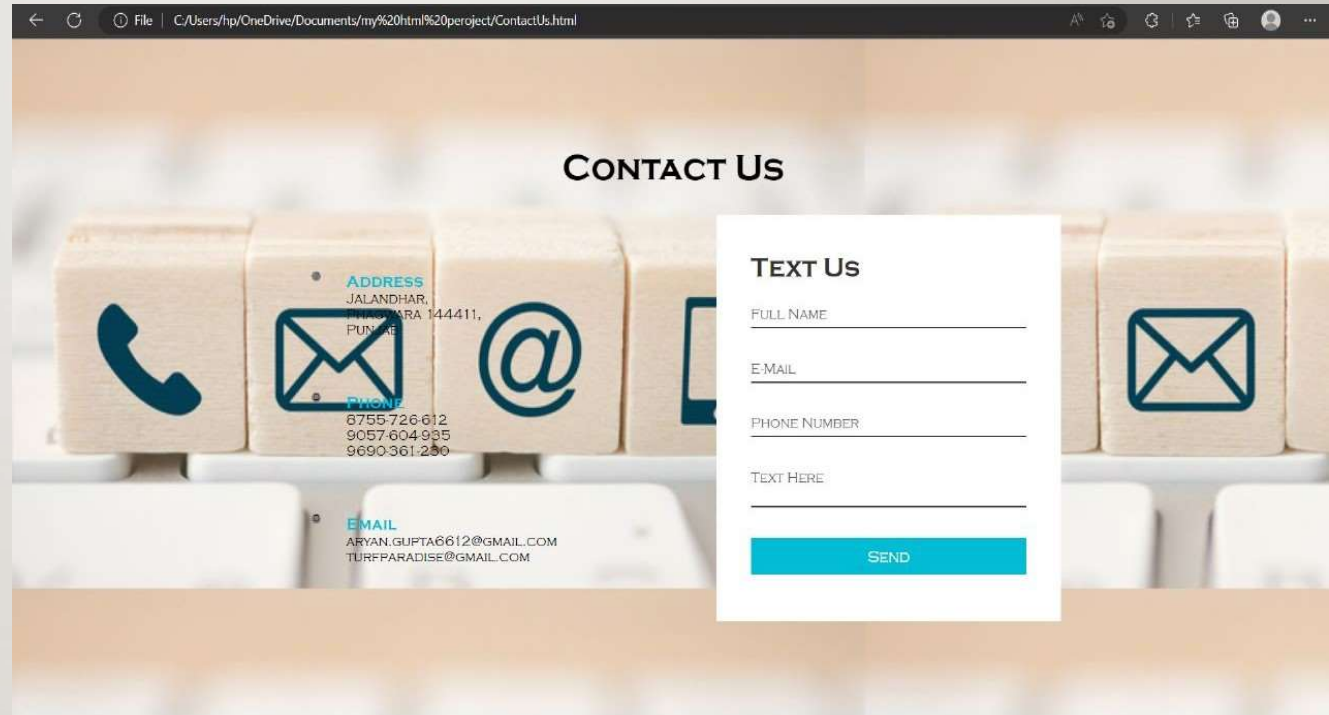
File | C:/Users/hp/OneDrive/Documents/my%20html%20peroject/ContactUs.html

Contact Us

Address
JALANDHAR,
PHAGWARA 144411,
PUNJAB

Phone
8755-726-612
9057-604-935
9690-361-250

Email
ARYAN.GUPTA6612@GMAIL.COM
TURFPARADISE@GMAIL.COM

Text Us

Full Name

E-Mail

Phone Number

Text Here

Send